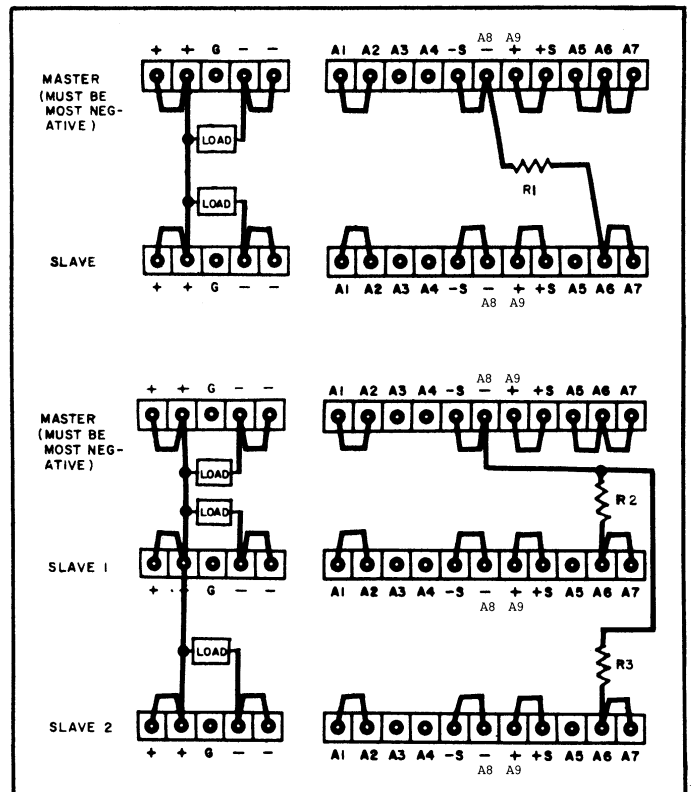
+ + G − −

A1 A2 A3 A4 −S A8 − A9 + +S A5 A6 A7

MASTER (MUST BE MOST NEGATIVE)

LOAD

LOAD

R1

SLAVE

+ + G − −

A1 A2 A3 A4 −S − A8 + A9 +S A5 A6 A7

+ + G − −

A1 A2 A3 A4 −S A8 − A9 + +S A5 A6 A7

MASTER (MUST BE MOST NEGATIVE)

LOAD

LOAD

R2

SLAVE 1

+ + G − −

A1 A2 A3 A4 −S − A8 + A9 +S A5 A6 A7

LOAD

R3

SLAVE 2

+ + G − −

A1 A2 A3 A4 −S − A8 + A9 +S A5 A6 A7